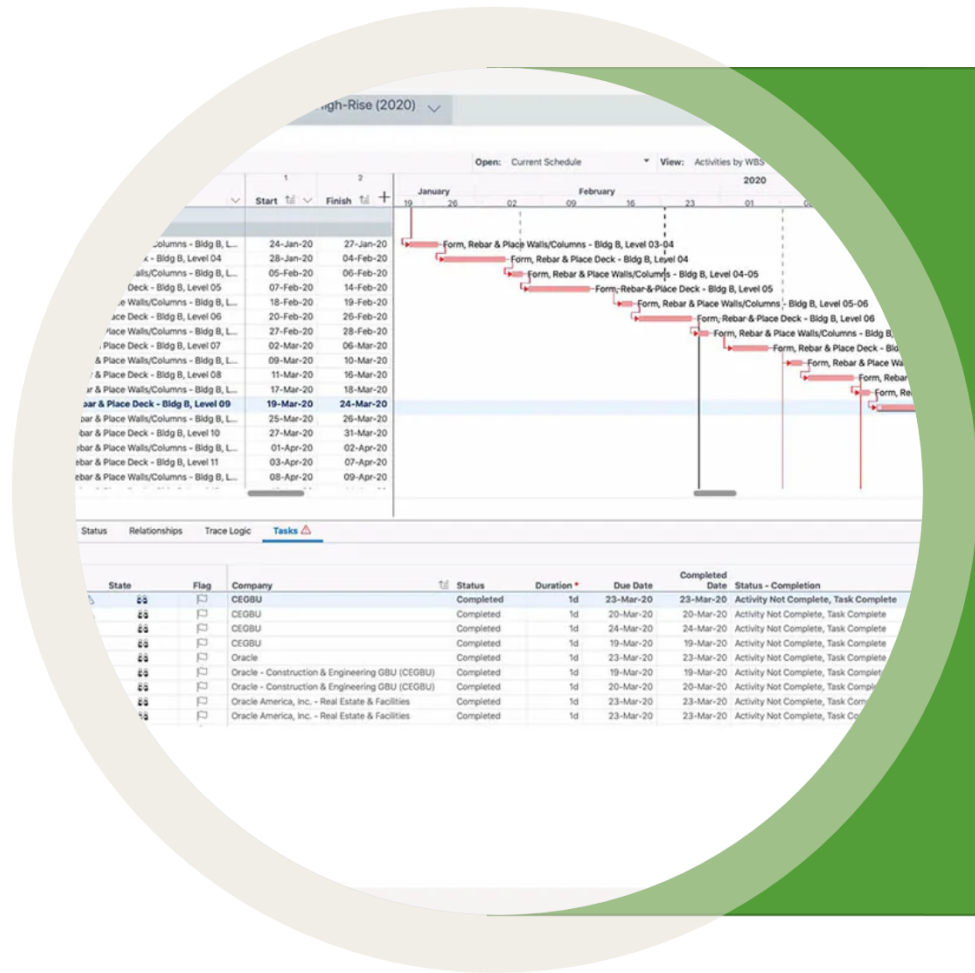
igh-Rise (2020)

Open: Current Schedule View: Activities by WBS

| | 1 Start | 2 Finish |
|---|---|---|
| Columns - Bldg B, L... | 24-Jan-20 | 27-Jan-20 |
| k - Bldg B, Level 04 | 28-Jan-20 | 04-Feb-20 |
| alls/Columns - Bldg B, L... | 05-Feb-20 | 06-Feb-20 |
| Deck - Bldg B, Level 05 | 07-Feb-20 | 14-Feb-20 |
| e Walls/Columns - Bldg B, L... | 18-Feb-20 | 19-Feb-20 |
| ce Deck - Bldg B, Level 06 | 20-Feb-20 | 26-Feb-20 |
| Place Walls/Columns - Bldg B, L... | 27-Feb-20 | 28-Feb-20 |
| Place Deck - Bldg B, Level 07 | 02-Mar-20 | 06-Mar-20 |
| & Place Walls/Columns - Bldg B, L... | 09-Mar-20 | 10-Mar-20 |
| & Place Deck - Bldg B, Level 08 | 11-Mar-20 | 16-Mar-20 |
| r & Place Walls/Columns - Bldg B, L... | 17-Mar-20 | 18-Mar-20 |
| bar & Place Deck - Bldg B, Level 09 | 19-Mar-20 | 24-Mar-20 |
| bar & Place Walls/Columns - Bldg B, L... | 25-Mar-20 | 26-Mar-20 |
| bar & Place Deck - Bldg B, Level 10 | 27-Mar-20 | 31-Mar-20 |
| ebar & Place Walls/Columns - Bldg B, L... | 01-Apr-20 | 02-Apr-20 |
| ebar & Place Deck - Bldg B, Level 11 | 03-Apr-20 | 07-Apr-20 |
| ebar & Place Walls/Columns - Bldg B, L... | 08-Apr-20 | 09-Apr-20 |

2020
January February
19 26 02 09 16 23 01

Form, Rebar & Place Walls/Columns - Bldg B, Level 03-04
Form, Rebar & Place Deck - Bldg B, Level 04
Form, Rebar & Place Walls/Columns - Bldg B, Level 04-05
Form, Rebar & Place Deck - Bldg B, Level 05
Form, Rebar & Place Walls/Columns - Bldg B, Level 05-06
Form, Rebar & Place Deck - Bldg B, Level 06
Form, Rebar & Place Walls/Columns - Bldg B,
Form, Rebar & Place Deck - Bld
Form, Rebar & Place Wa
Form, Rebar
Form, Re

Status Relationships Trace Logic Tasks

| State | Flag | Company | Status | Duration * | Due Date | Completed Date | Status - Completion |
|---|---|---|---|---|---|---|---|
| | | CEGBU | Completed | 1d | 23-Mar-20 | 23-Mar-20 | Activity Not Complete, Task Complete |
| | | CEGBU | Completed | 1d | 20-Mar-20 | 20-Mar-20 | Activity Not Complete, Task Complete |
| | | CEGBU | Completed | 1d | 24-Mar-20 | 24-Mar-20 | Activity Not Complete, Task Complete |
| | | CEGBU | Completed | 1d | 19-Mar-20 | 19-Mar-20 | Activity Not Complete, Task Complete |
| | | Oracle | Completed | 1d | 23-Mar-20 | 23-Mar-20 | Activity Not Complete, Task Complete |
| | | Oracle - Construction & Engineering GBU (CEGBU) | Completed | 1d | 19-Mar-20 | 19-Mar-20 | Activity Not Complete, Task Complete |
| | | Oracle - Construction & Engineering GBU (CEGBU) | Completed | 1d | 20-Mar-20 | 20-Mar-20 | Activity Not Complete, Task Comp |
| | | Oracle America, Inc. - Real Estate & Facilities | Completed | 1d | 23-Mar-20 | 23-Mar-20 | Activity Not Complete, Task Com |
| | | Oracle America, Inc. - Real Estate & Facilities | Completed | 1d | 23-Mar-20 | 23-Mar-20 | Activity Not Complete, Task Co |